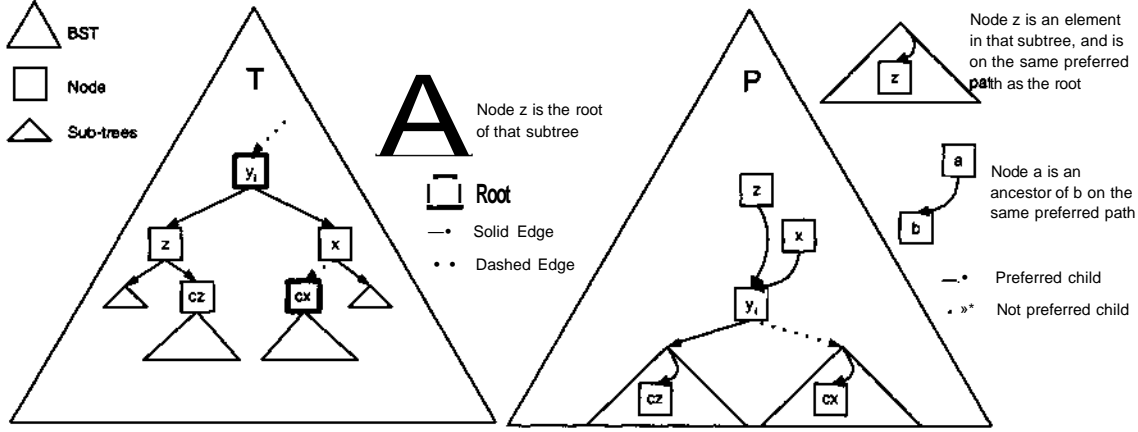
BST

Node

Sub-trees

T

$y_i$

z

x

cz

cx

A

Node z is the root of that subtree

Root

—• Solid Edge

• • Dashed Edge

P

Node z is an element in that subtree, and is on the same preferred path as the root

z

a

b

Node a is an ancestor of b on the same preferred path

z

x

$y_i$

cz

cx

—• Preferred child

. »* Not preferred child